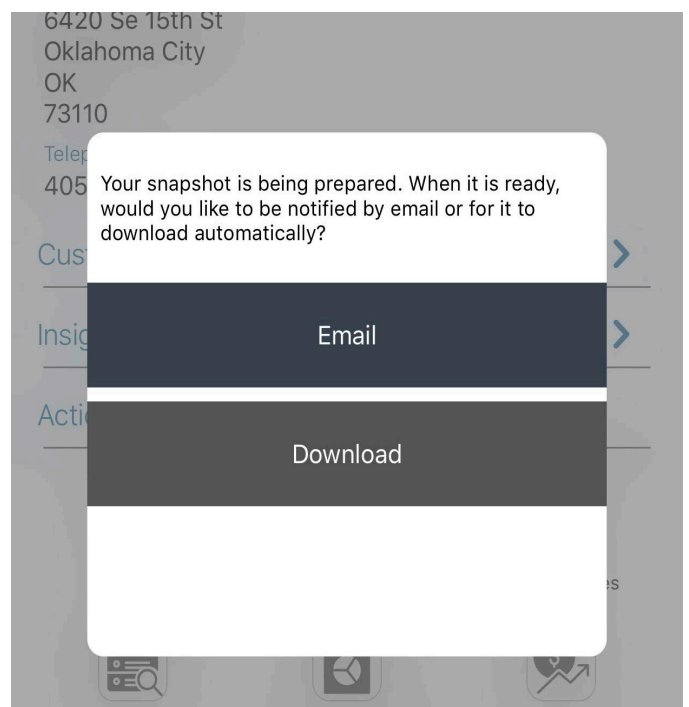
6420 Se 15th St
Oklahoma City
OK
73110

Telep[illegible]
405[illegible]

Cust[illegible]

Insig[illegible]

Acti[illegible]

Your snapshot is being prepared. When it is ready, would you like to be notified by email or for it to download automatically?

Email

Download

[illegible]es